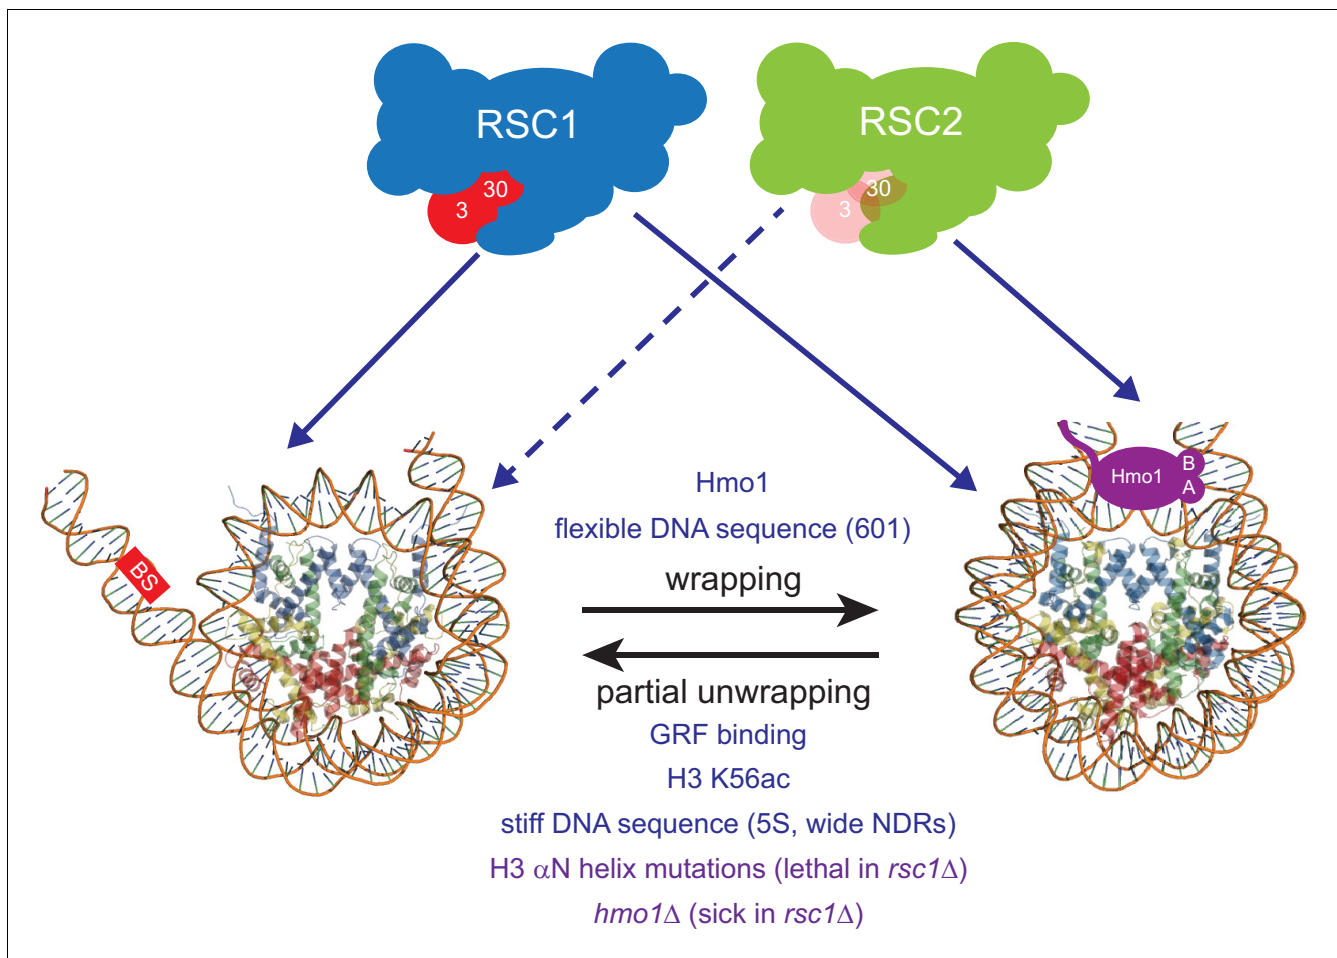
RSC1

30

3

RSC2

30

3

BS

Hmo1

B

A

Hmo1

flexible DNA sequence (601)

wrapping

partial unwrapping

GRF binding

H3 K56ac

stiff DNA sequence (5S, wide NDRs)

H3 $\alpha$N helix mutations (lethal in *rsc1*$\Delta$)

*hmo1*$\Delta$ (sick in *rsc1*$\Delta$)